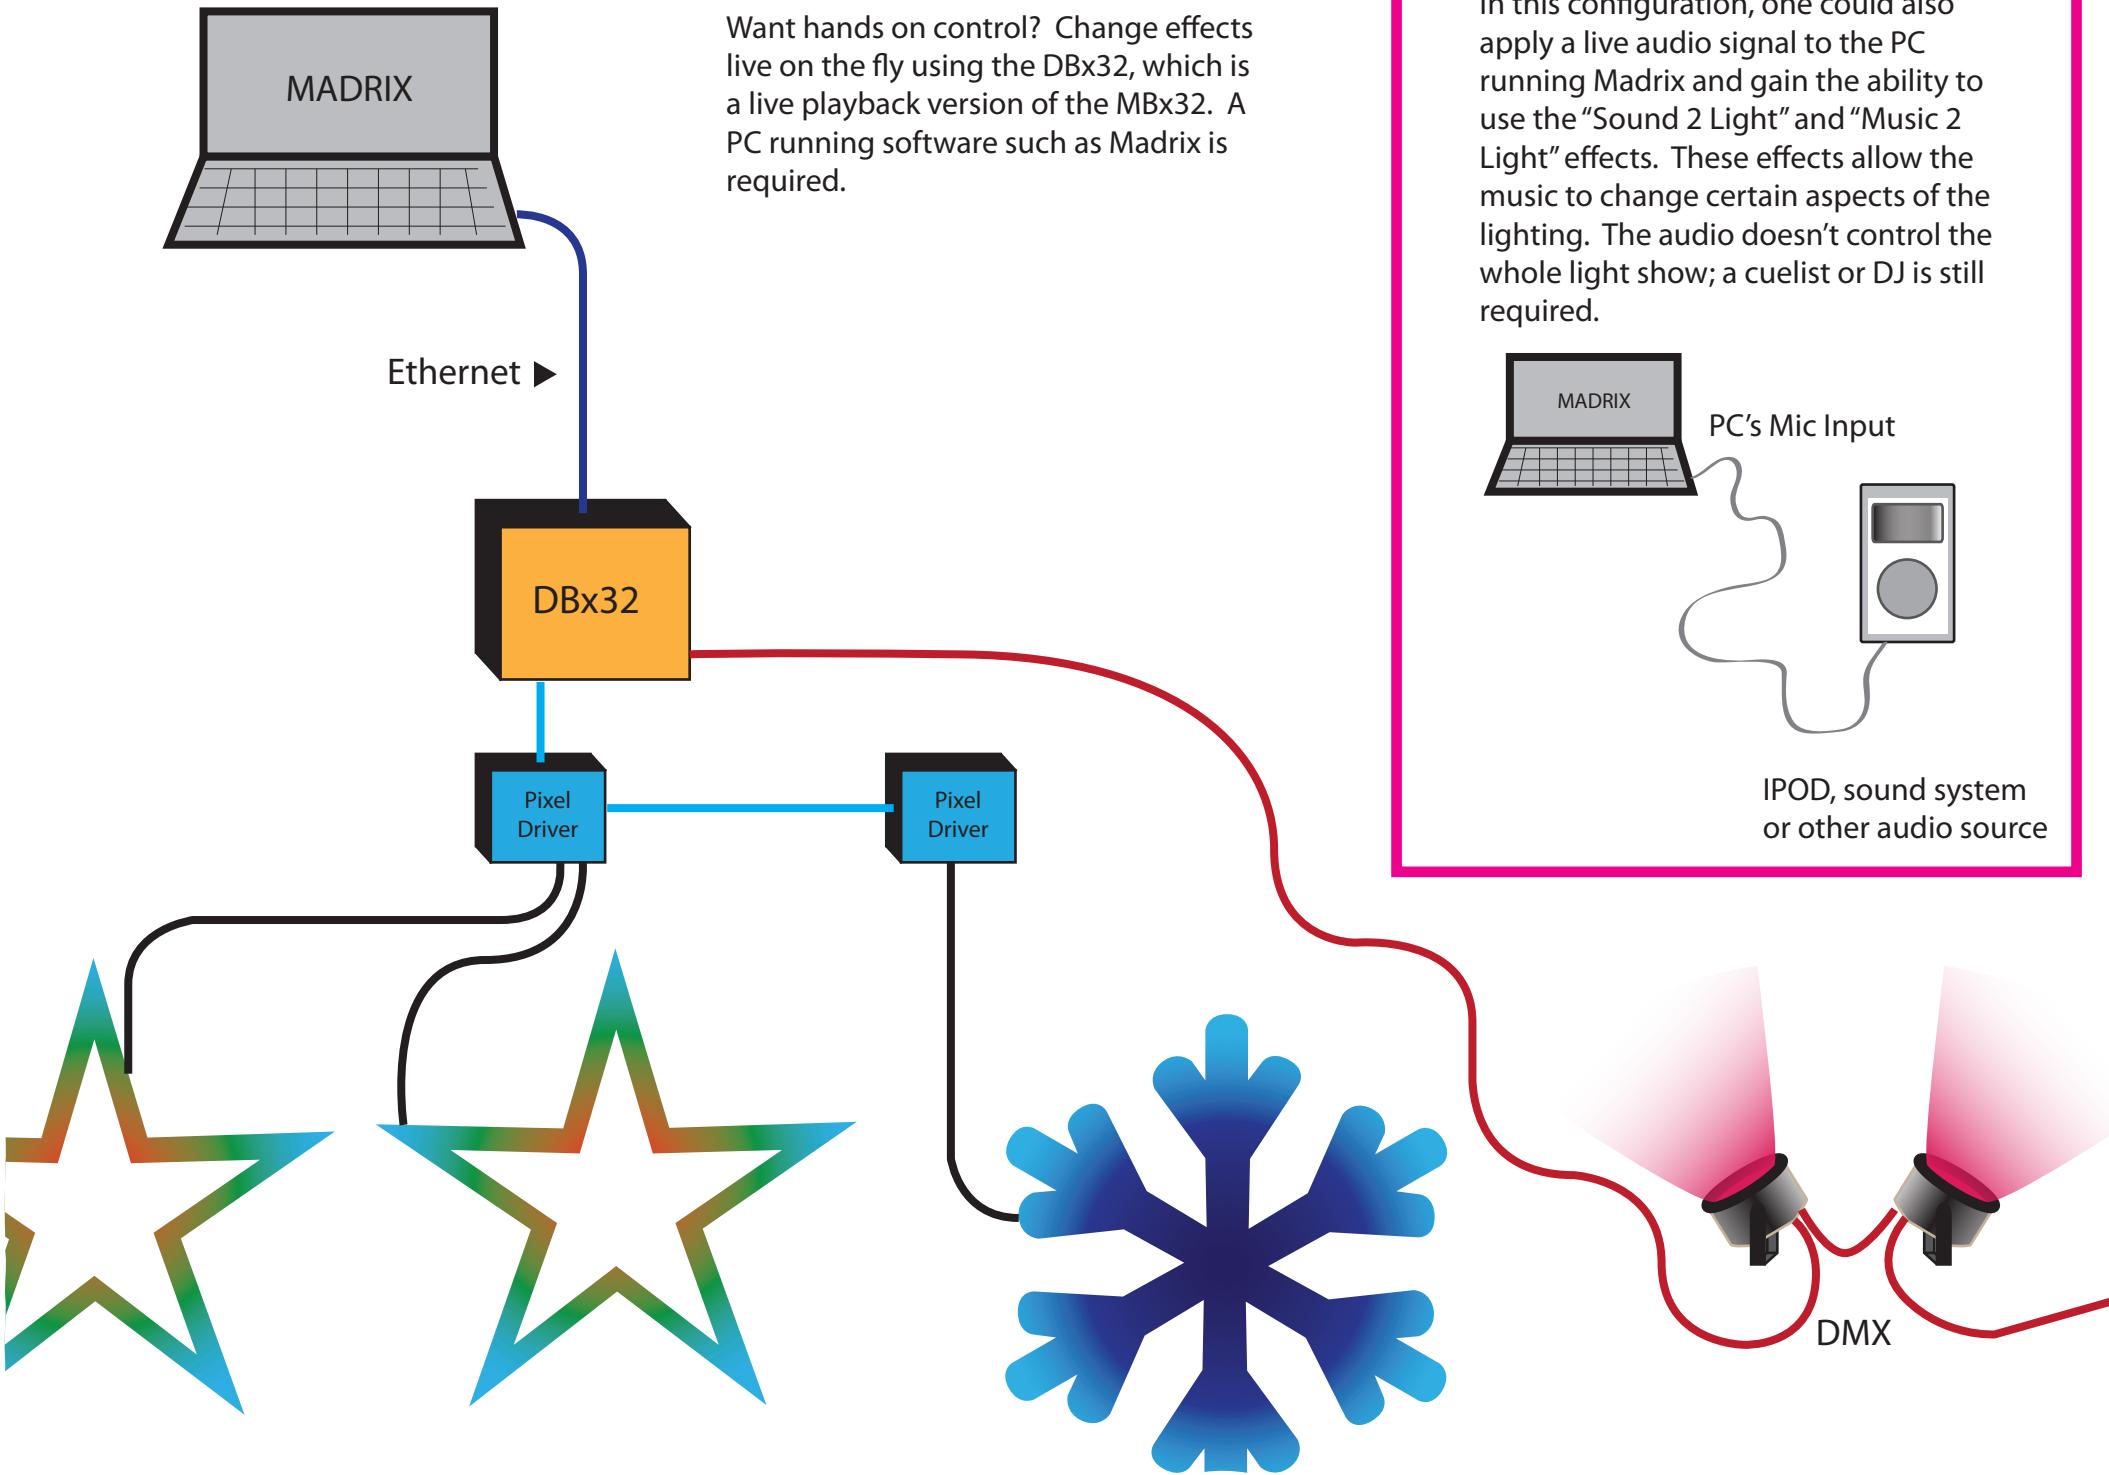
MADRIX

Want hands on control? Change effects live on the fly using the DBx32, which is a live playback version of the MBx32. A PC running software such as Madrix is required.

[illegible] apply a live audio signal to the PC running Madrix and gain the ability to use the "Sound 2 Light" and "Music 2 Light" effects. These effects allow the music to change certain aspects of the lighting. The audio doesn't control the whole light show; a cuelist or DJ is still required.

MADRIX

PC's Mic Input

IPOD, sound system or other audio source

Ethernet ▶

DBx32

Pixel Driver

Pixel Driver

DMX